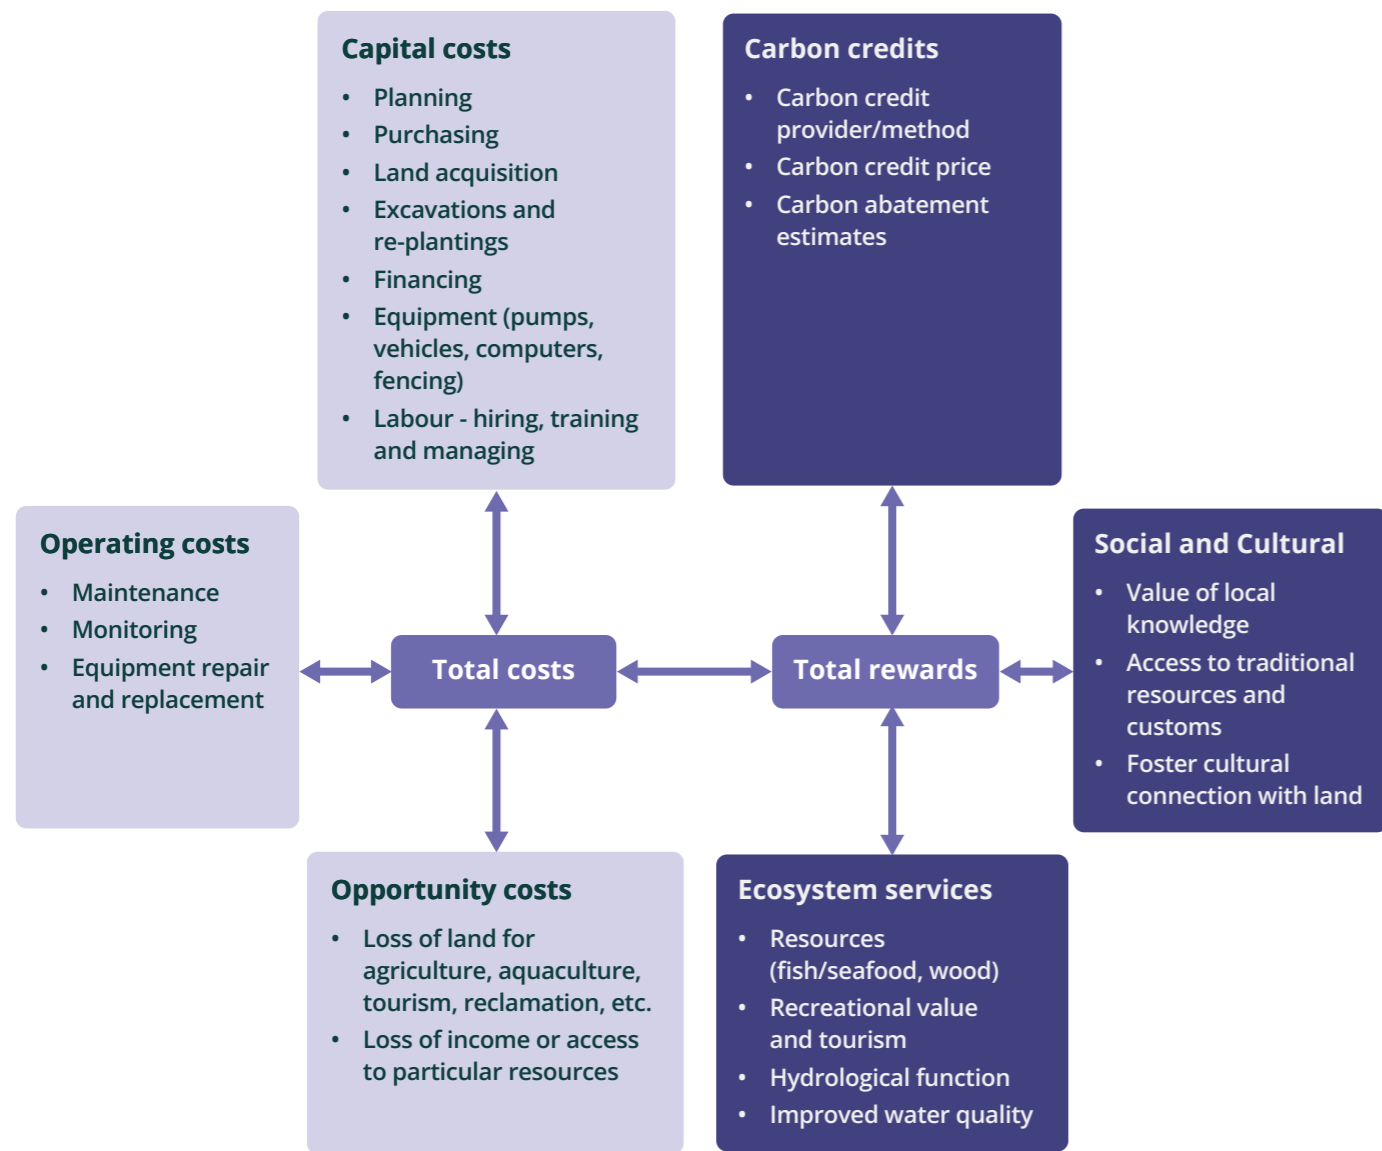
Capital costs
- Planning
- Purchasing
- Land acquisition
- Excavations and re-plantings
- Financing
- Equipment (pumps, vehicles, computers, fencing)
- Labour - hiring, training and managing

Carbon credits
- Carbon credit provider/method
- Carbon credit price
- Carbon abatement estimates

Operating costs
- Maintenance
- Monitoring
- Equipment repair and replacement

Total costs

Total rewards

Social and Cultural
- Value of local knowledge
- Access to traditional resources and customs
- Foster cultural connection with land

Opportunity costs
- Loss of land for agriculture, aquaculture, tourism, reclamation, etc.
- Loss of income or access to particular resources

Ecosystem services
- Resources (fish/seafood, wood)
- Recreational value and tourism
- Hydrological function
- Improved water quality